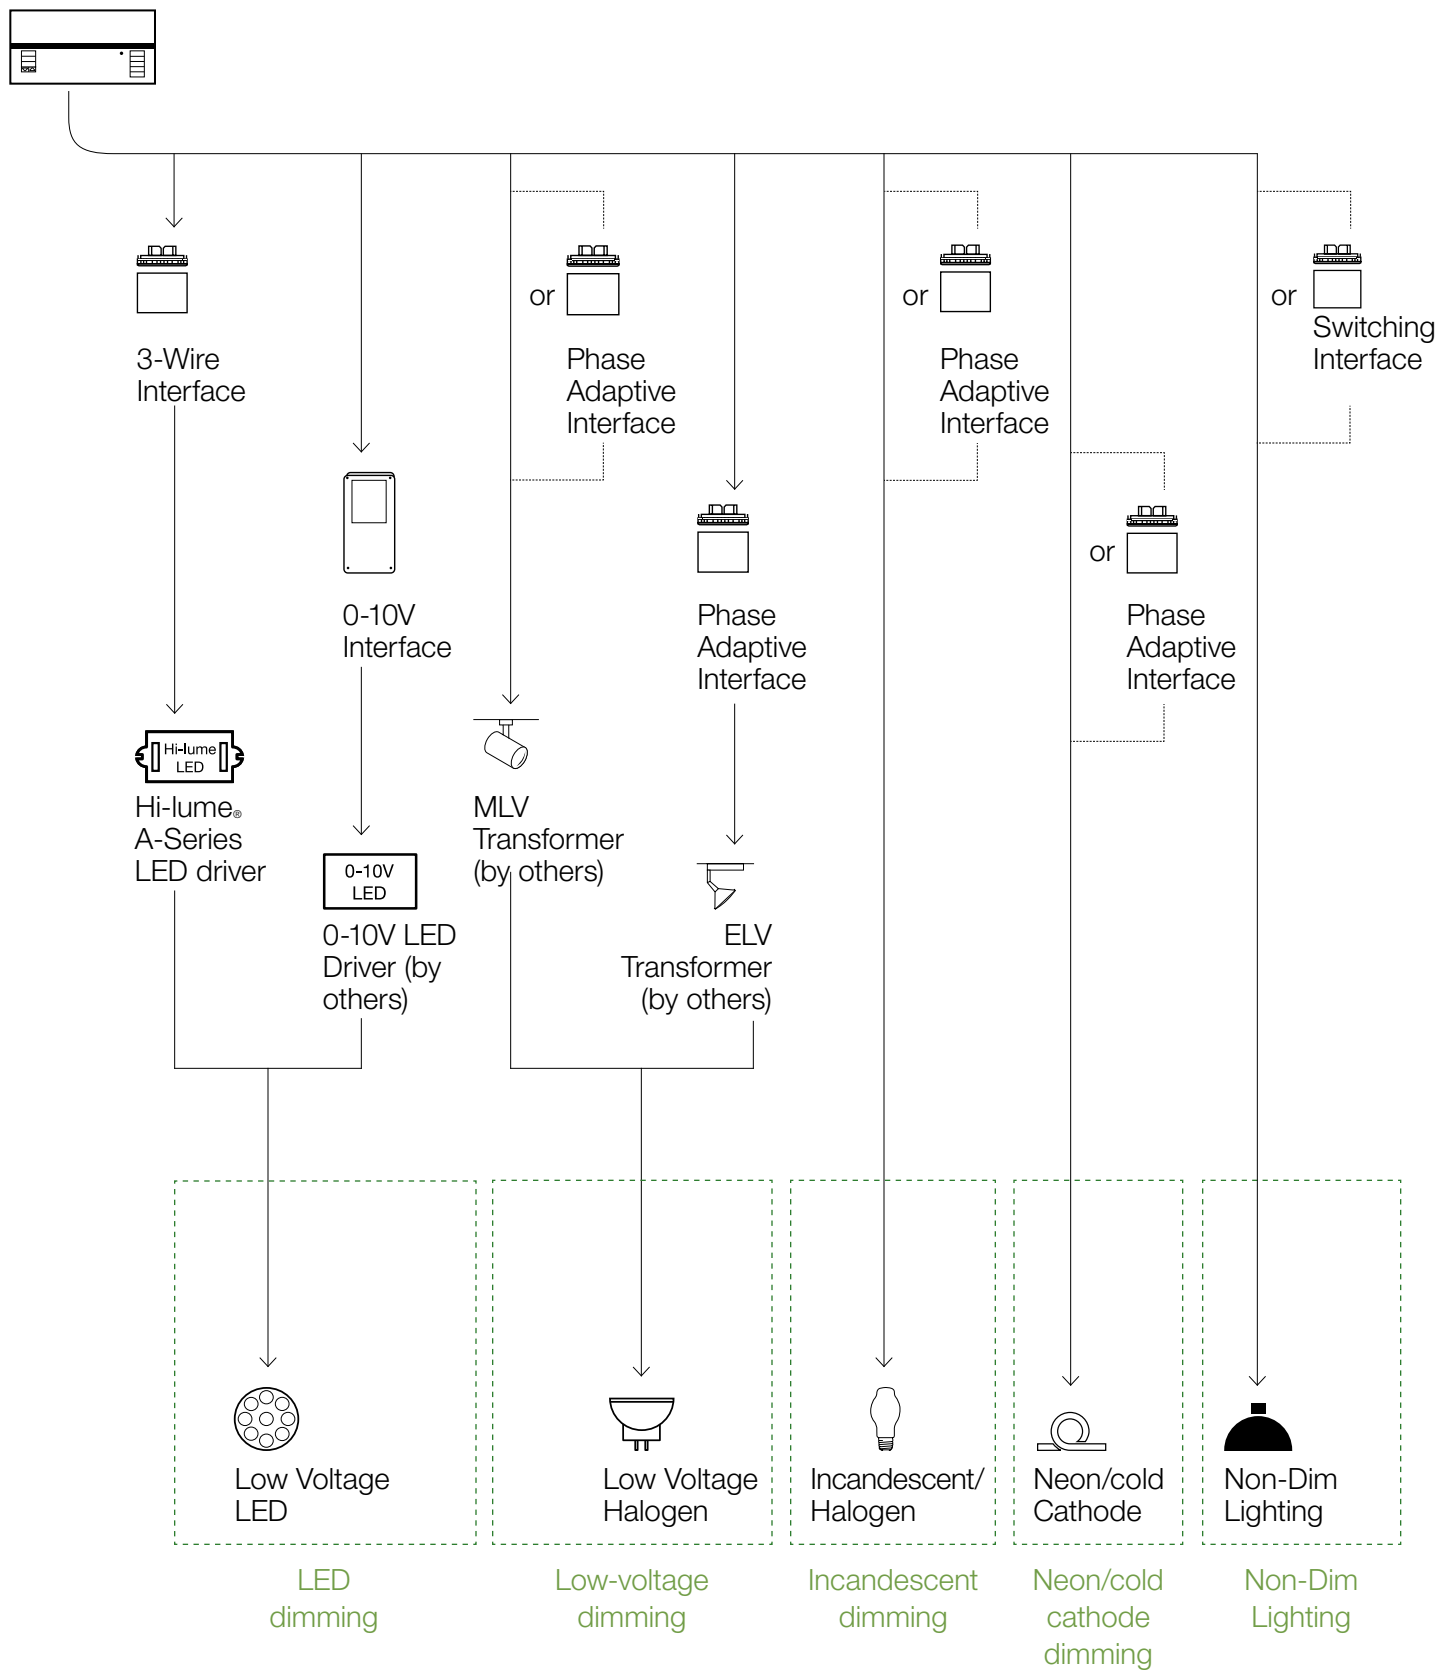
3-Wire Interface

0-10V Interface

or

Phase Adaptive Interface

Phase Adaptive Interface

or

Phase Adaptive Interface

or

Phase Adaptive Interface

or

Switching Interface

Hi-lume LED

Hi-lume® A-Series LED driver

0-10V LED

0-10V LED Driver (by others)

MLV Transformer (by others)

ELV Transformer (by others)

Low Voltage LED

Low Voltage Halogen

Incandescent/ Halogen

Neon/cold Cathode

Non-Dim Lighting

LED dimming

Low-voltage dimming

Incandescent dimming

Neon/cold cathode dimming

Non-Dim Lighting